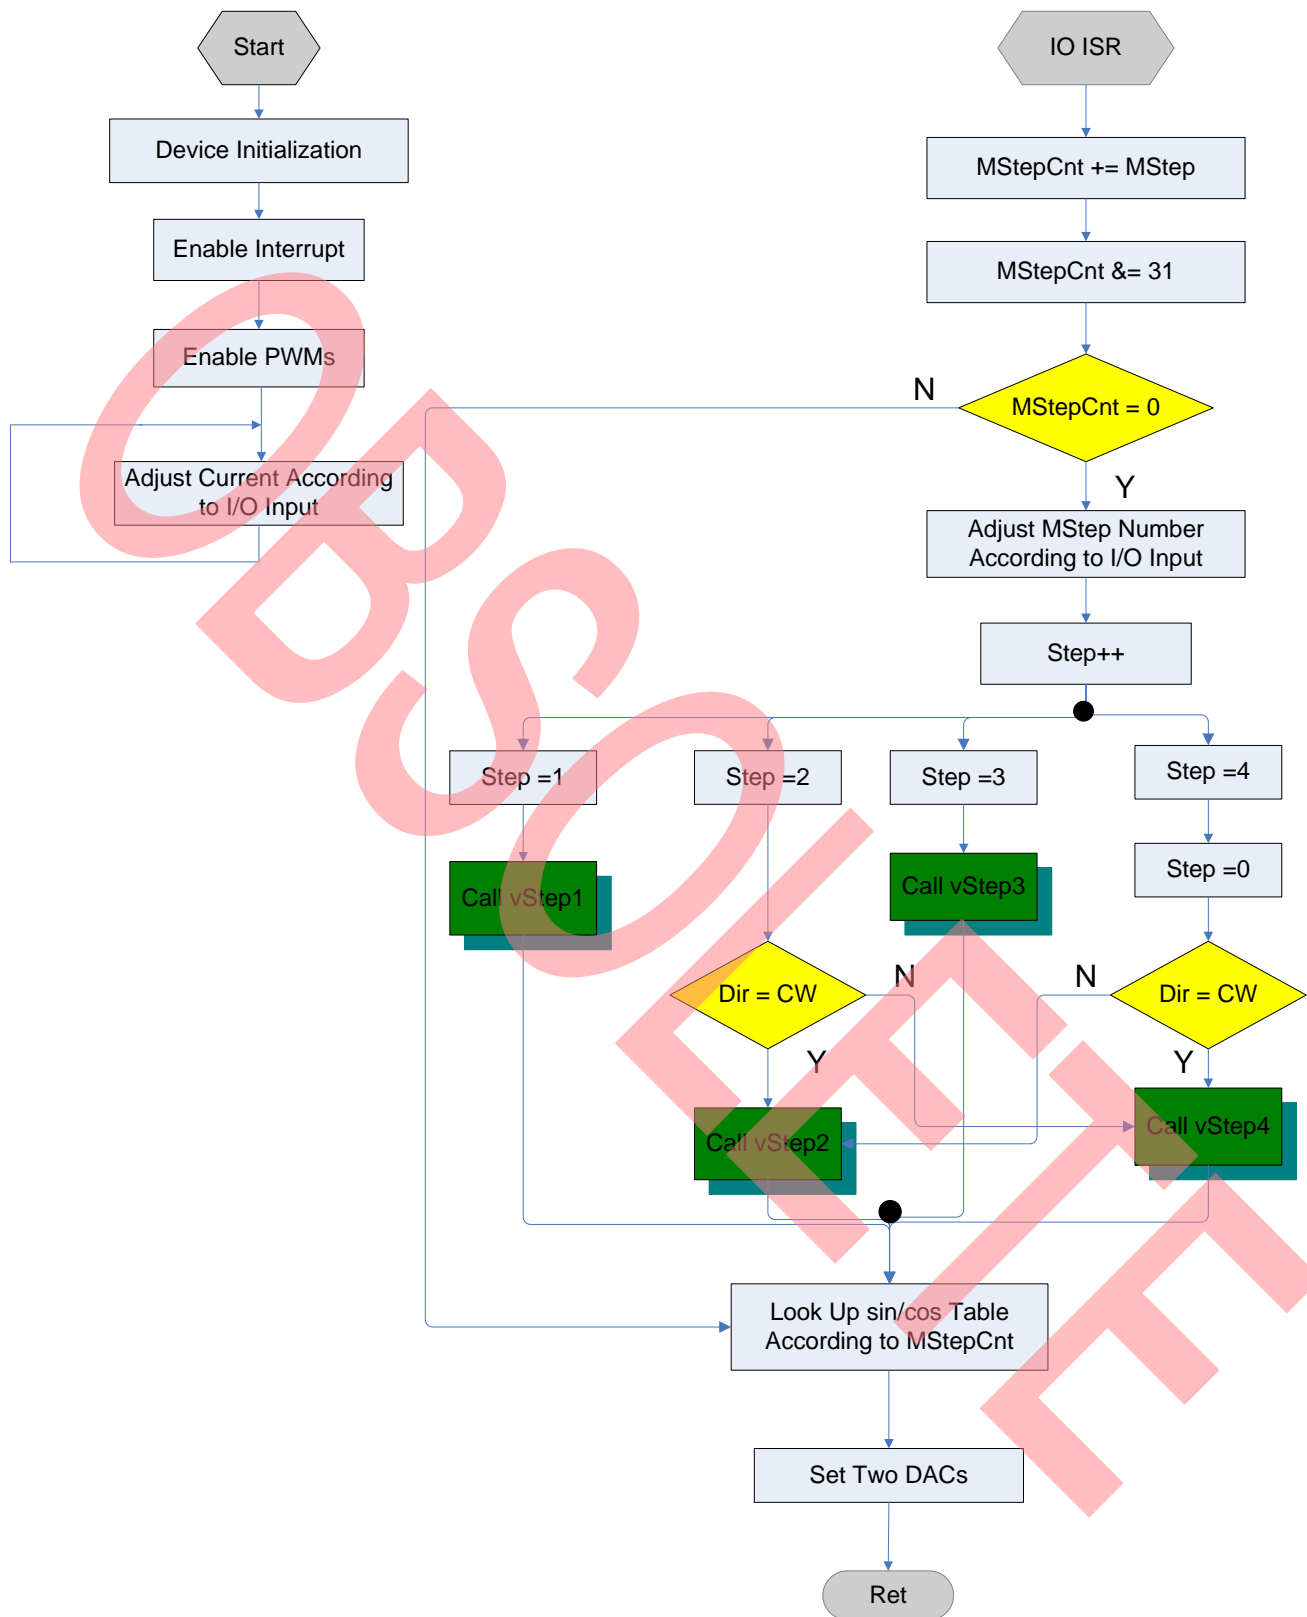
Start

Device Initialization

Enable Interrupt

Enable PWMs

Adjust Current According to I/O Input

IO ISR

MStepCnt += MStep

MStepCnt &= 31

N

MStepCnt = 0

Y

Adjust MStep Number According to I/O Input

Step++

Step =1

Step =2

Step =3

Step =4

Step =0

Call vStep1

Call vStep3

N

Dir = CW

N

Dir = CW

Y

Y

Call vStep2

Call vStep4

Look Up sin/cos Table According to MStepCnt

Set Two DACs

Ret

OBSOLETE